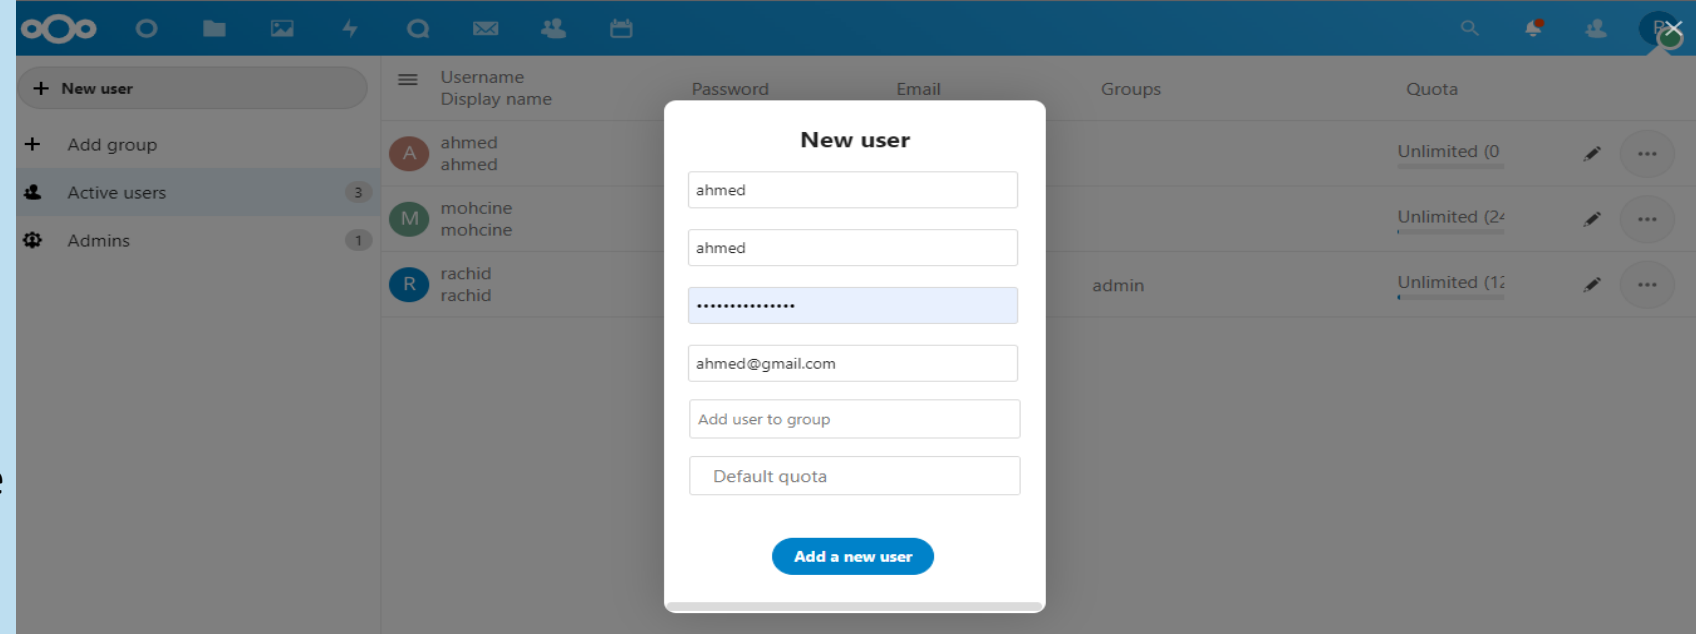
New user

Add group

Active users 3

Admins 1

Username
Display name

Password

Email

Groups

Quota

A ahmed
ahmed

Unlimited (0

M mohcine
mohcine

Unlimited (2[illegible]

R rachid
rachid

admin

Unlimited (1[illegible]

New user

ahmed

ahmed

••••••••••••••••

ahmed@gmail.com

Add user to group

Default quota

Add a new user